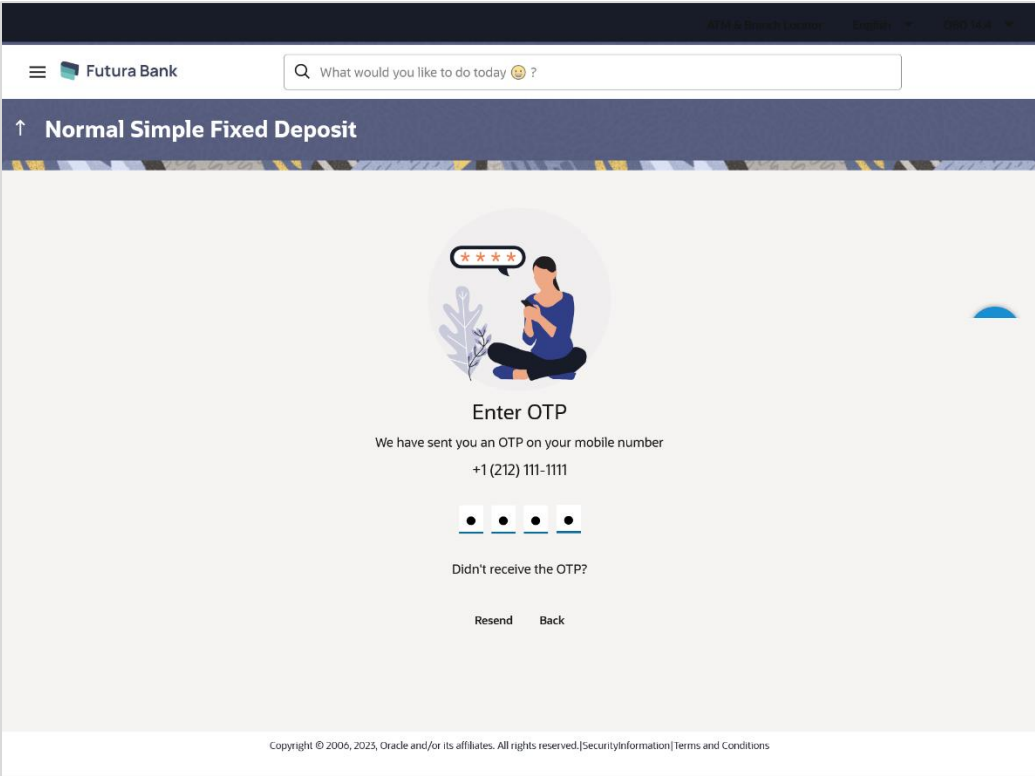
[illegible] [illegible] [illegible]

Futura Bank

What would you like to do today 😊 ?

↑ Normal Simple Fixed Deposit

Enter OTP

We have sent you an OTP on your mobile number

+1 (212) 111-1111

Didn't receive the OTP?

Resend Back

Copyright © 2006, 2023, Oracle and/or its affiliates. All rights reserved.|SecurityInformation|Terms and Conditions